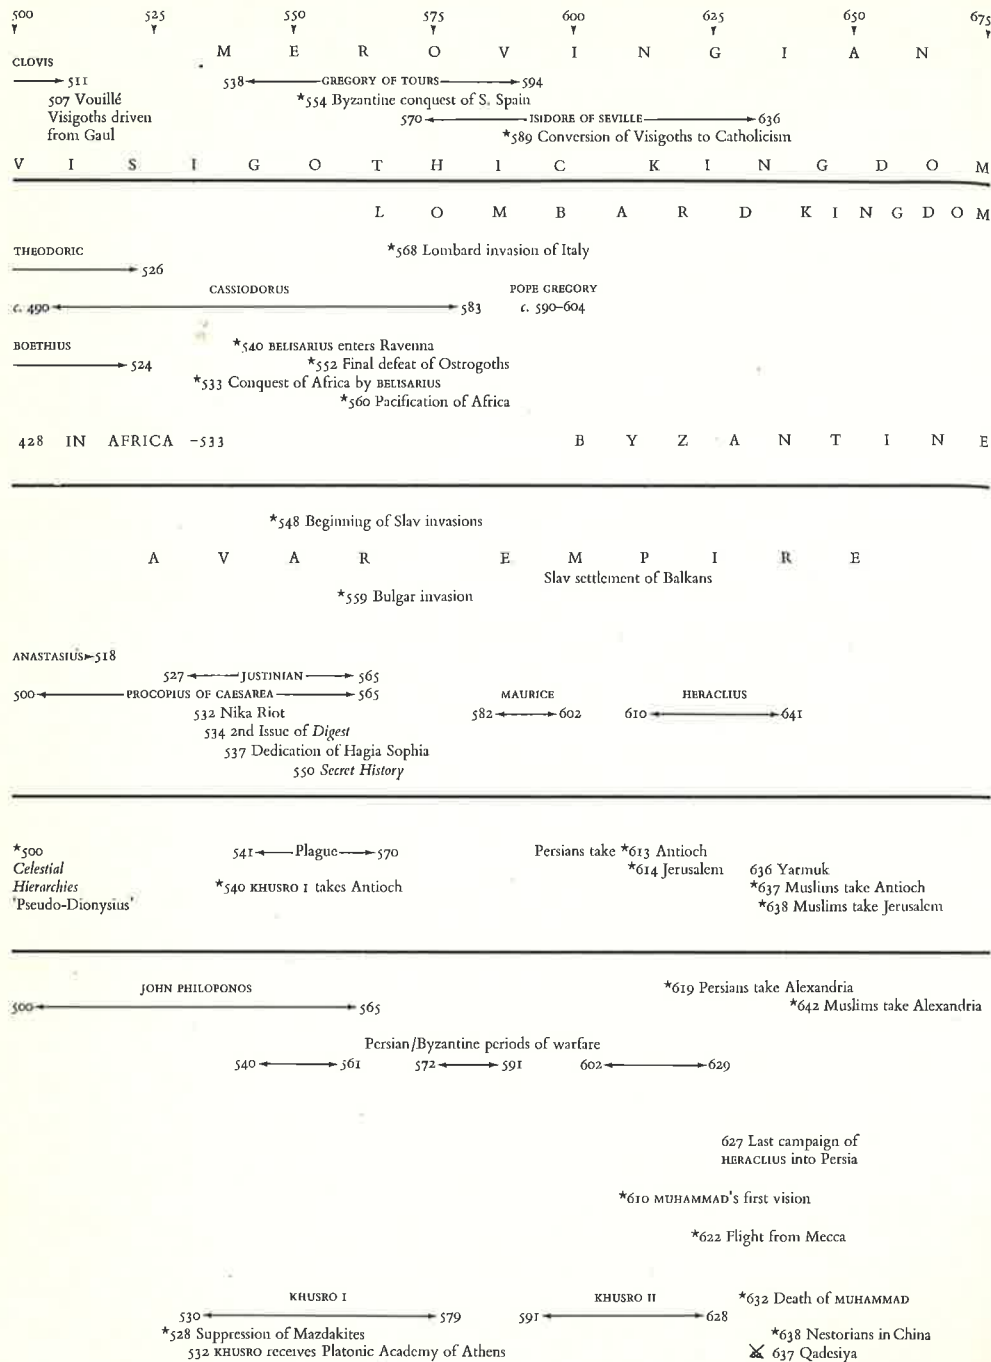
500 525 550 575 600 625 650 675

M E R O V I N G I A N

CLOVIS
511
507 Vouillé Visigoths driven from Gaul

538 GREGORY OF TOURS 594
*554 Byzantine conquest of S. Spain
570 ISIDORE OF SEVILLE 636
*589 Conversion of Visigoths to Catholicism

V I S I G O T H I C K I N G D O M

L O M B A R D K I N G D O M

THEODORIC
526
*568 Lombard invasion of Italy

CASSIODORUS
c. 490 583
POPE GREGORY
c. 590–604

BOETHIUS
524
*540 BELISARIUS enters Ravenna
*552 Final defeat of Ostrogoths
*533 Conquest of Africa by BELISARIUS
*560 Pacification of Africa

428 IN AFRICA -533

B Y Z A N T I N E

*548 Beginning of Slav invasions

A V A R E M P I R E
Slav settlement of Balkans

*559 Bulgar invasion

ANASTASIUS 518
527 JUSTINIAN 565
500 PROCOPIUS OF CAESAREA 565
532 Nika Riot
534 2nd Issue of *Digest*
537 Dedication of Hagia Sophia
550 *Secret History*
MAURICE
582 602
HERACLIUS
610 641

*500 *Celestial Hierarchies* 'Pseudo-Dionysius'
541 Plague 570
*540 KHUSRO I takes Antioch
Persians take *613 Antioch
*614 Jerusalem
636 Yarmuk
*637 Muslims take Antioch
*638 Muslims take Jerusalem

JOHN PHILOPONOS
500 565
*619 Persians take Alexandria
*642 Muslims take Alexandria

Persian/Byzantine periods of warfare
540 561 572 591 602 629

627 Last campaign of HERACLIUS into Persia

*610 MUHAMMAD's first vision

*622 Flight from Mecca

KHUSRO I
530 579
*528 Suppression of Mazdakites
532 KHUSRO receives Platonic Academy of Athens
KHUSRO II
591 628
*632 Death of MUHAMMAD
*638 Nestorians in China
637 Qadesiya